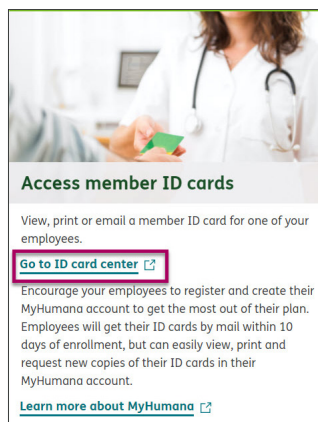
Access member ID cards

View, print or email a member ID card for one of your employees.

Go to ID card center

Encourage your employees to register and create their MyHumana account to get the most out of their plan. Employees will get their ID cards by mail within 10 days of enrollment, but can easily view, print and request new copies of their ID cards in their MyHumana account.

Learn more about MyHumana